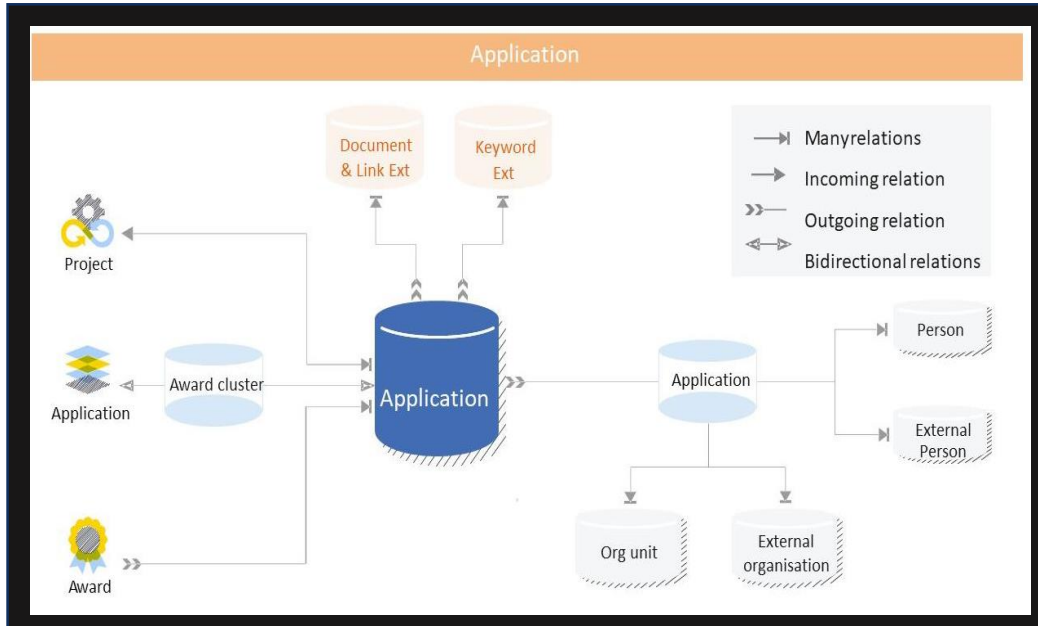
Application

Document & Link Ext

Keyword Ext

Manyrelations
Incoming relation
Outgoing relation
Bidirectional relations

Project

Application

Award cluster

Application

Application

Person

External Person

Award

Org unit

External organisation